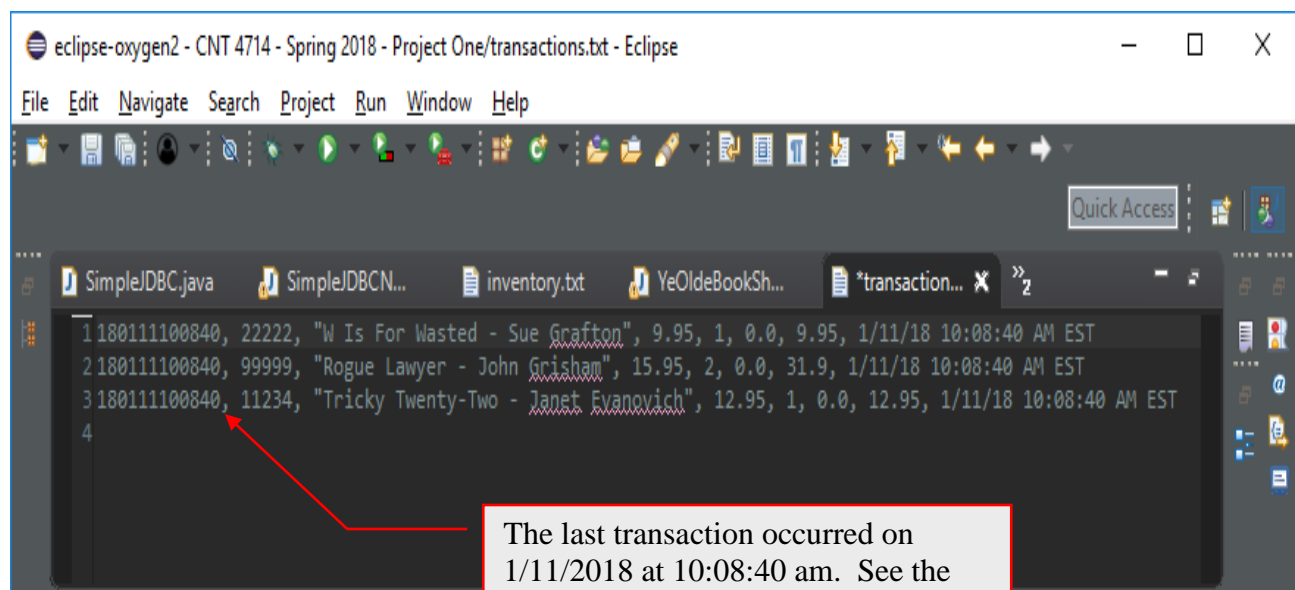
eclipse-oxygen2 - CNT 4714 - Spring 2018 - Project One/transactions.txt - Eclipse

File Edit Navigate Search Project Run Window Help

Quick Access

SimpleJDBC.java SimpleJDBCN... inventory.txt YeOldeBookSh... *transaction... »2

1 180111100840, 22222, "W Is For Wasted - Sue Grafton", 9.95, 1, 0.0, 9.95, 1/11/18 10:08:40 AM EST
2 180111100840, 99999, "Rogue Lawyer - John Grisham", 15.95, 2, 0.0, 31.9, 1/11/18 10:08:40 AM EST
3 180111100840, 11234, "Tricky Twenty-Two - Janet Evanovich", 12.95, 1, 0.0, 12.95, 1/11/18 10:08:40 AM EST
4

The last transaction occurred on 1/11/2018 at 10:08:40 am. See the